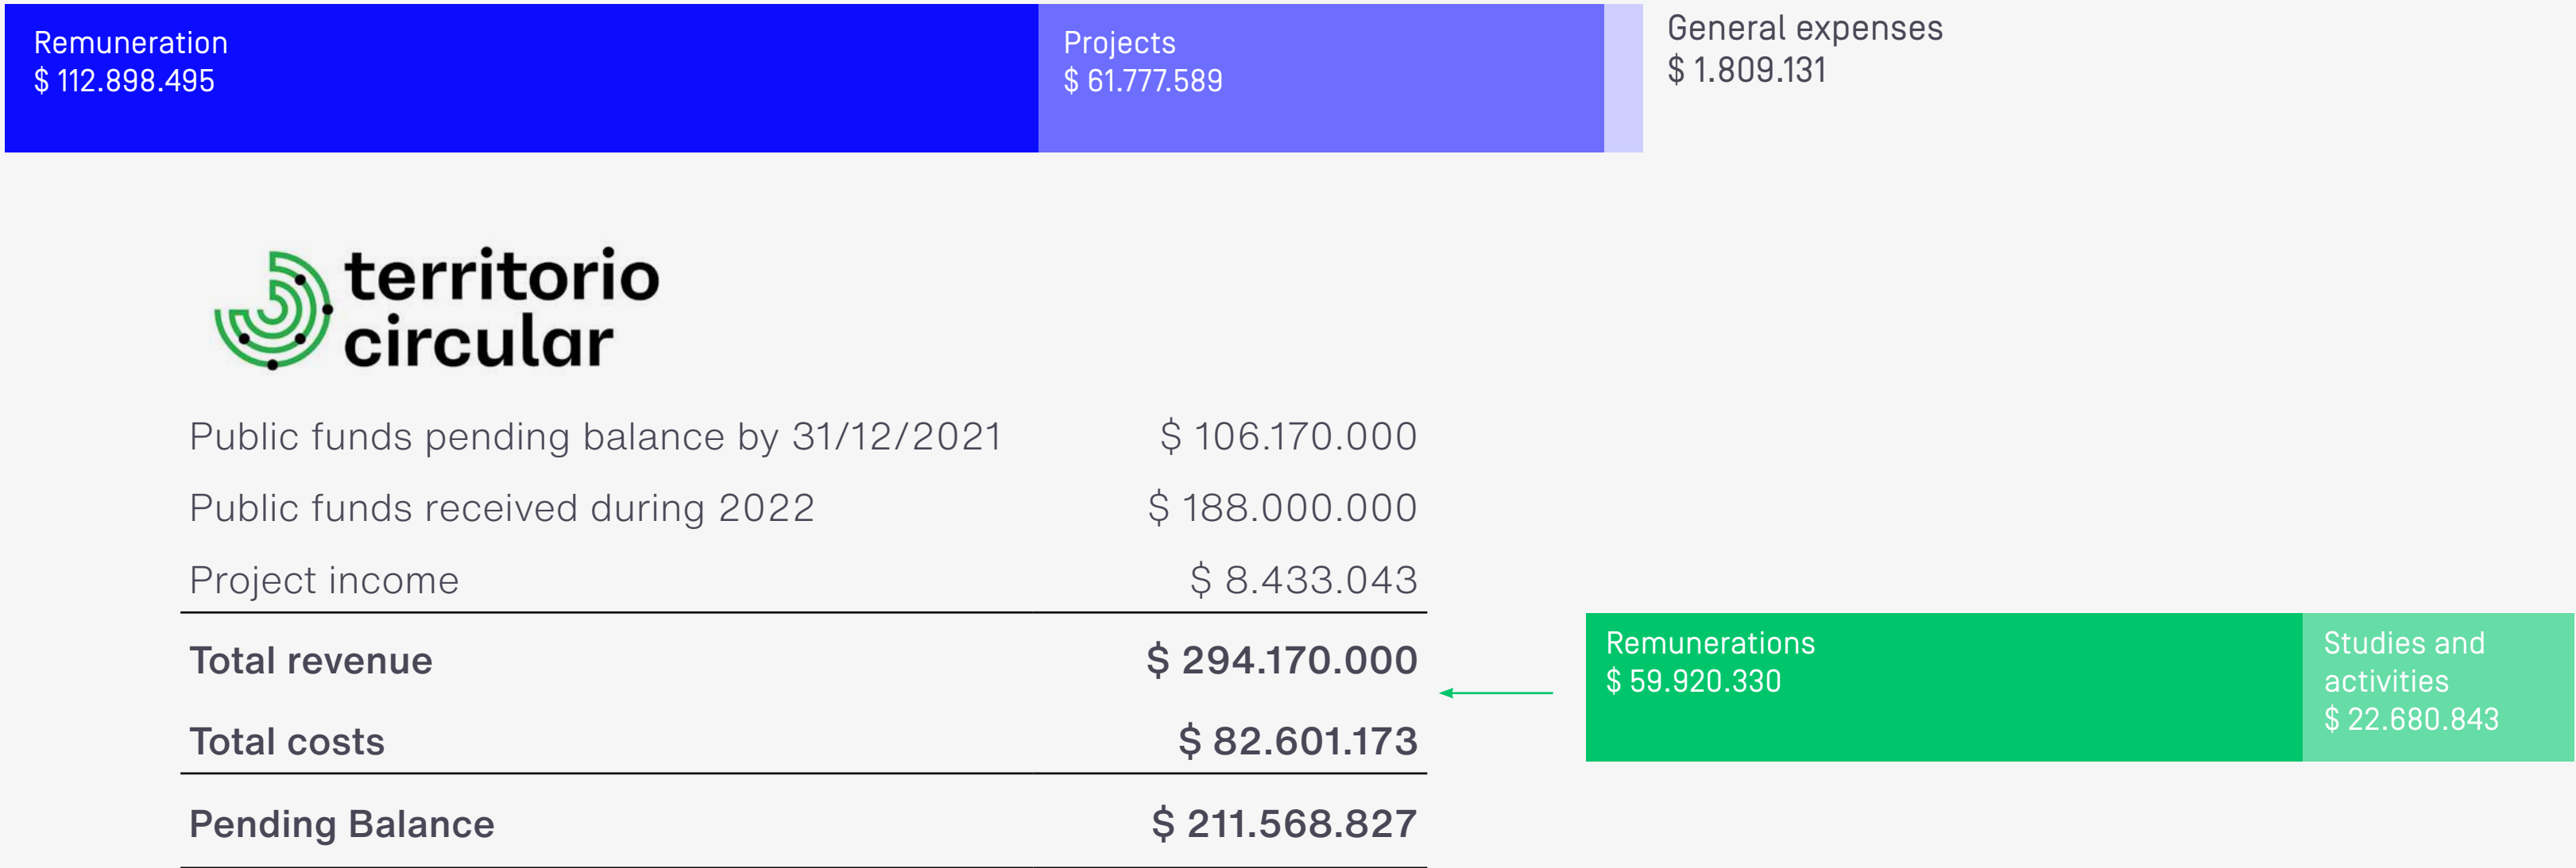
Remuneration
$ 112.898.495

Projects
$ 61.777.589

General expenses
$ 1.809.131

territorio circular

| | |
|---|---|
| Public funds pending balance by 31/12/2021 | $ 106.170.000 |
| Public funds received during 2022 | $ 188.000.000 |
| Project income | $ 8.433.043 |
| **Total revenue** | **$ 294.170.000** |
| **Total costs** | **$ 82.601.173** |
| **Pending Balance** | **$ 211.568.827** |

Remunerations
$ 59.920.330

Studies and activities
$ 22.680.843